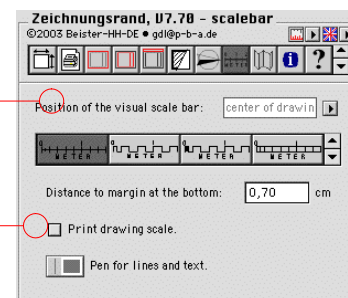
Zeichnungsrand, V7.70 - scalebar
©2003 Beister-HH-DE ● gdl@p-b-a.de

Position of the visual scale bar: center of drawin

METER METER METER METER

Distance to margin at the bottom: 0,70 cm

Print drawing scale.

Pen for lines and text.